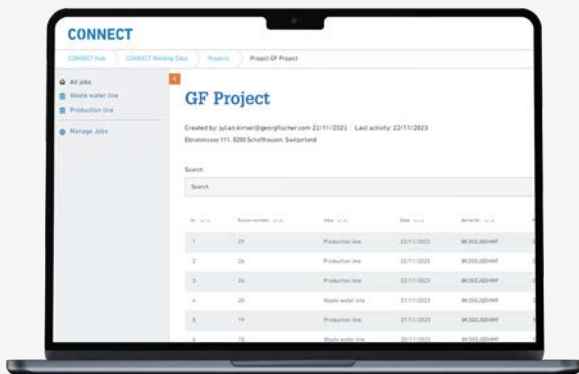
CONNECT

CONNECT Hub > CONNECT Welding Data > Projects > Project GF Project

All jobs
Waste water line
Production line
Manage Jobs

GF Project

Created by: julian.kirner@georgfischer.com 22/11/2023 | Last activity: 22/11/2023
Ebnatstrasse 111, 8200 Schaffhausen, Switzerland

Search

Search

| No. | Fusion number | Jobs | Date | Serial No. |
|---|---|---|---|---|
| 1 | 29 | Production line | 22/11/2023 | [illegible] |
| 2 | 26 | Production line | 22/11/2023 | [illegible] |
| 3 | 24 | Production line | 22/11/2023 | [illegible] |
| 4 | 20 | Waste water line | 21/11/2023 | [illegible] |
| 5 | 19 | Production line | 21/11/2023 | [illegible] |
| 6 | 18 | Waste water line | 20/11/2023 | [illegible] |